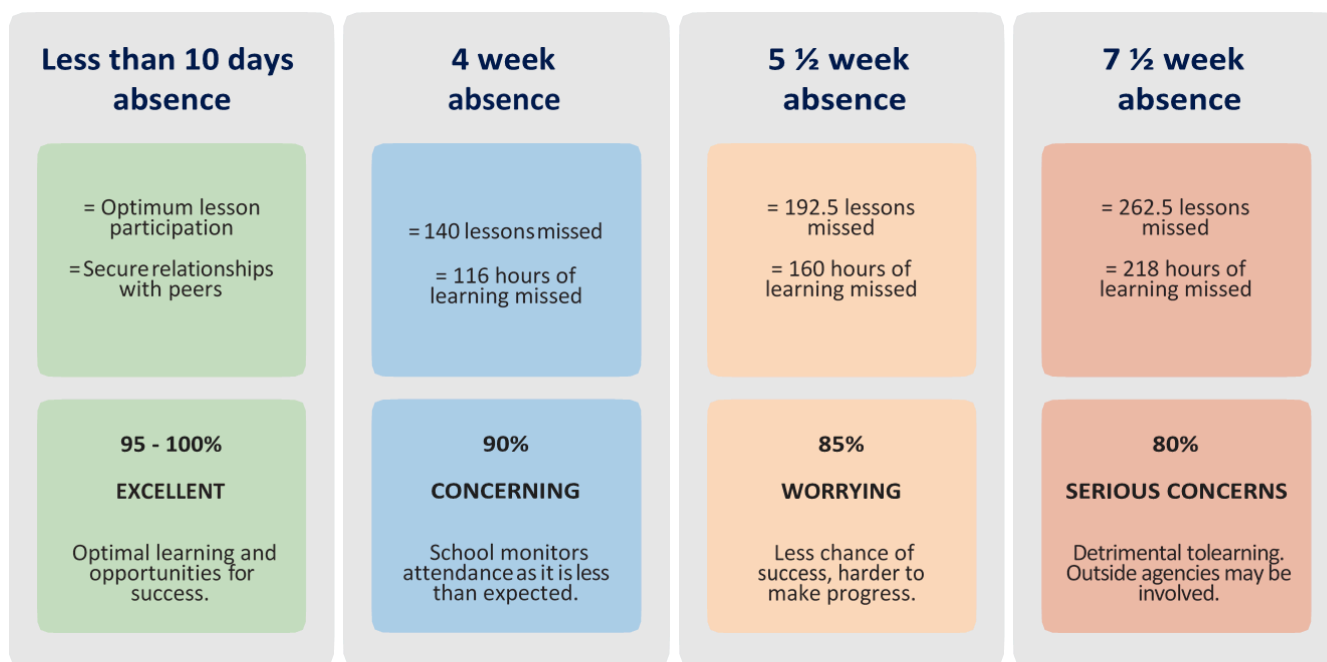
Less than 10 days absence

= Optimum lesson participation

= Secure relationships with peers

95 - 100%

EXCELLENT

Optimal learning and opportunities for success.

4 week absence

= 140 lessons missed

= 116 hours of learning missed

90%

CONCERNING

School monitors attendance as it is less than expected.

5 ½ week absence

= 192.5 lessons missed

= 160 hours of learning missed

85%

WORRYING

Less chance of success, harder to make progress.

7 ½ week absence

= 262.5 lessons missed

= 218 hours of learning missed

80%

SERIOUS CONCERNS

Detrimental tolearning. Outside agencies may be involved.